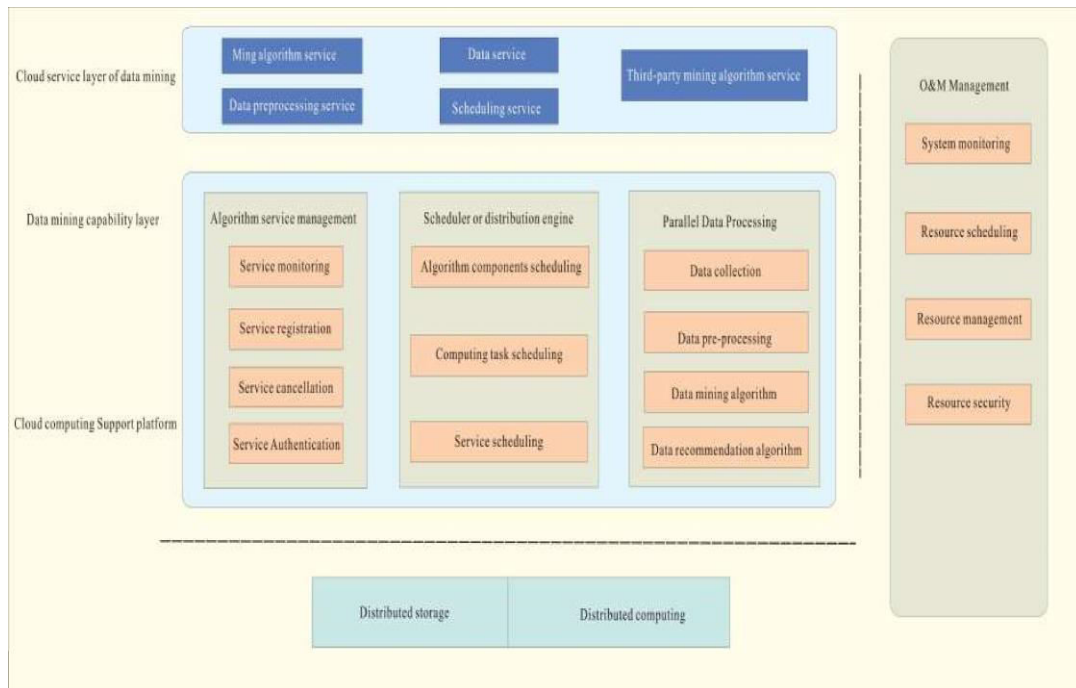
Cloud service layer of data mining

Ming algorithm service

Data preprocessing service

Data service

Scheduling service

Third-party mining algorithm service

Data mining capability layer

Algorithm service management

Service monitoring

Service registration

Service cancellation

Service Authentication

Scheduler or distribution engine

Algorithm components scheduling

Computing task scheduling

Service scheduling

Parallel Data Processing

Data collection

Data pre-processing

Data mining algorithm

Data recommendation algorithm

Cloud computing Support platform

Distributed storage

Distributed computing

O&M Management

System monitoring

Resource scheduling

Resource management

Resource security